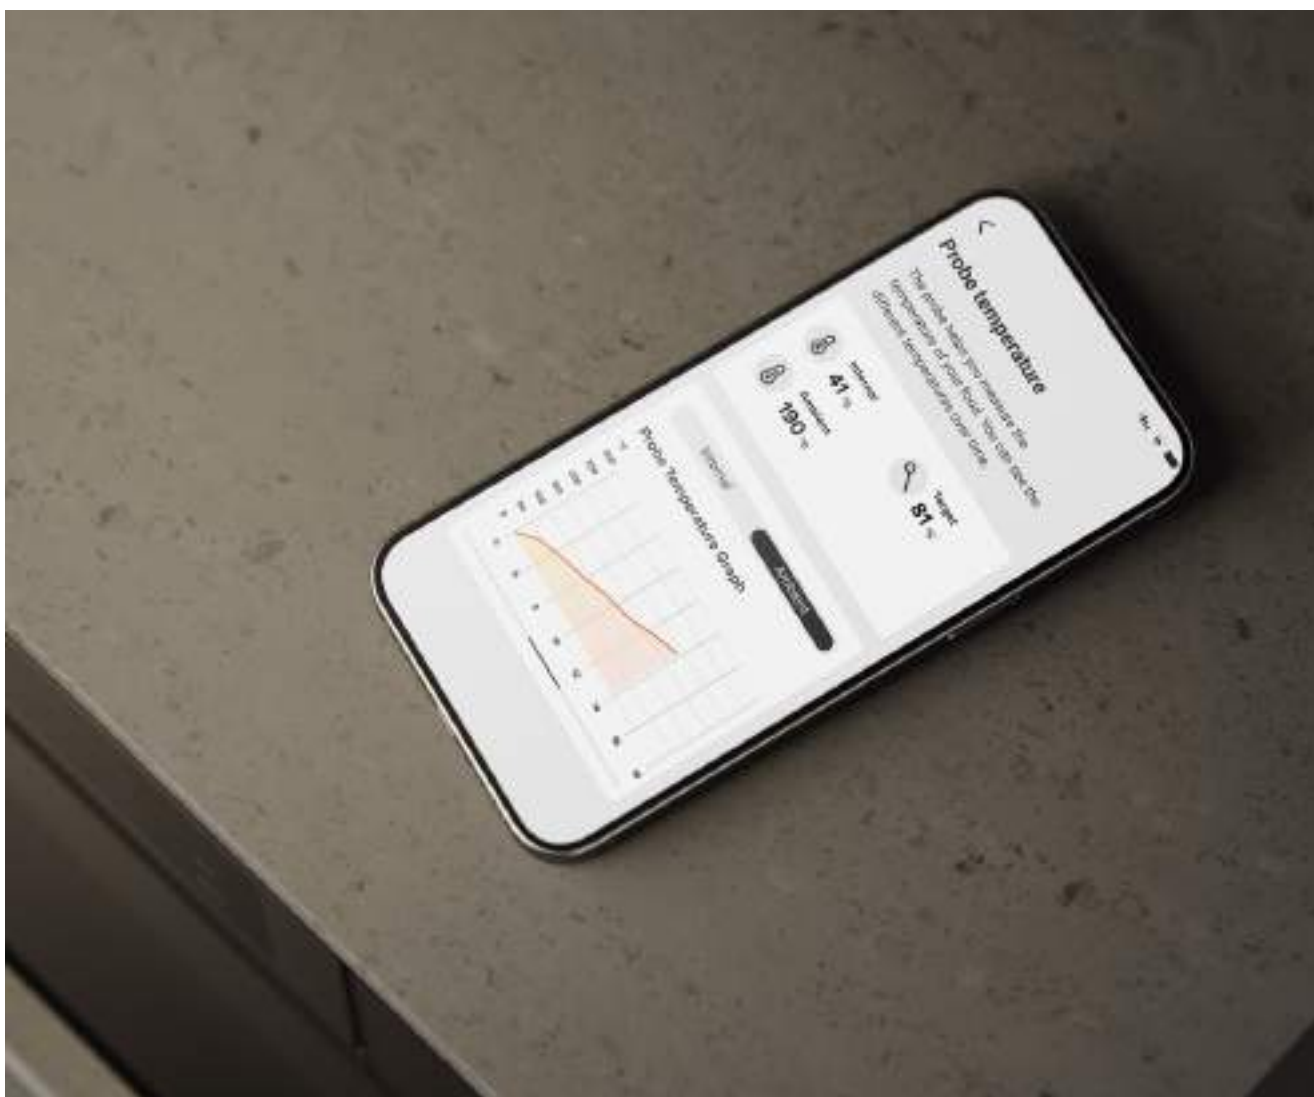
Probe temperature

The probe helps you measure the temperature of your food. You can see the different temperatures over time.

Internal
41 °c

Ambient
190 °c

Target
81 °c

Normal

Advanced

Probe Temperature Graph